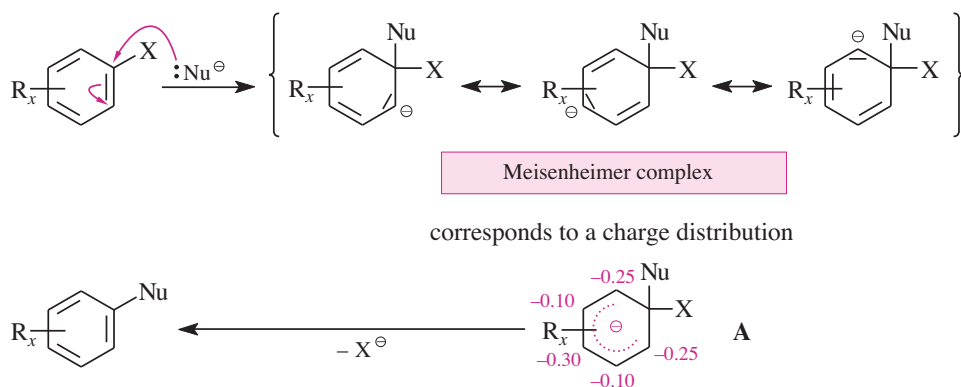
$R_x$ X $:Nu^{\ominus}$ $R_x$ Nu X $\ominus$ $R_x$ $\ominus$ Nu X $R_x$ $\ominus$ Nu X

Meisenheimer complex

corresponds to a charge distribution

$R_x$ Nu $- X^{\ominus}$ –0.25 Nu –0.10 $R_x$ $\ominus$ X A –0.30 –0.25 –0.10